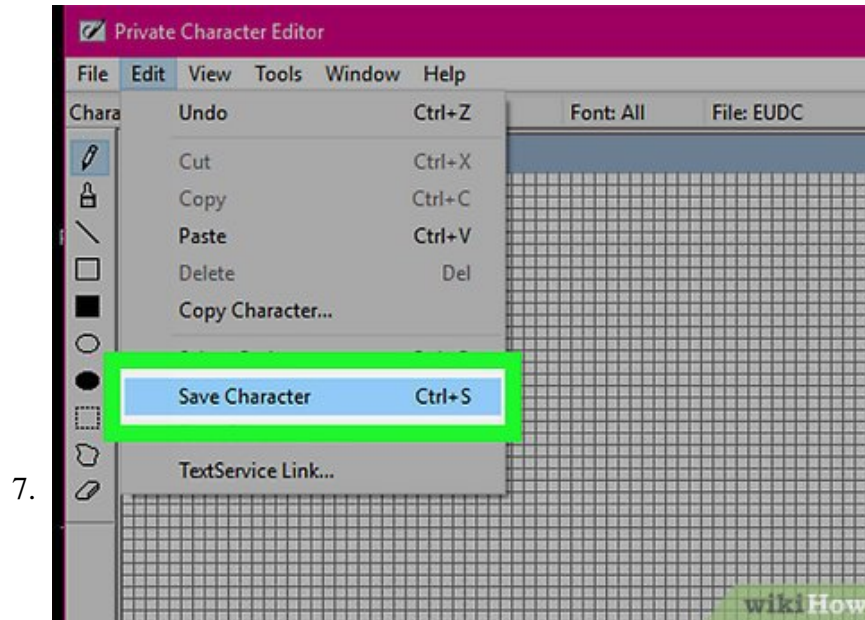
Private Character Editor

File Edit View Tools Window Help

Chara

Font: All

File: EUDC

Undo Ctrl+Z

Cut Ctrl+X

Copy Ctrl+C

Paste Ctrl+V

Delete Del

Copy Character...

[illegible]

Save Character Ctrl+S

TextService Link...

7.

wikiHow